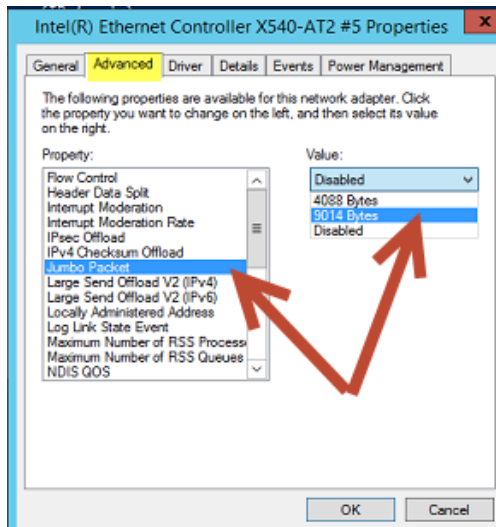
Intel(R) Ethernet Controller X540-AT2 #5 Properties

General | Advanced | Driver | Details | Events | Power Management

The following properties are available for this network adapter. Click the property you want to change on the left, and then select its value on the right.

Property:

Flow Control
Header Data Split
Interrupt Moderation
Interrupt Moderation Rate
IPsec Offload
IPv4 Checksum Offload
Jumbo Packet
Large Send Offload V2 (IPv4)
Large Send Offload V2 (IPv6)
Locally Administered Address
Log Link State Event
Maximum Number of RSS Processo
Maximum Number of RSS Queues
NDIS QOS

Value:

Disabled

4088 Bytes
9014 Bytes
Disabled

OK | Cancel